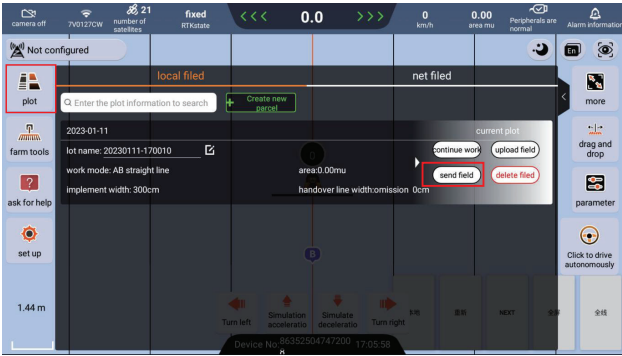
camera off
7V0127CW
21
number of satellites
fixed
RTKstate
<<<
0.0
>>>
0
km/h
0.00
area mu
Peripherals are normal
Alarm information

Not configured

En

plot
farm tools
ask for help
set up
1.44 m

local filed
net filed

Enter the plot information to search
Create new parcel

2023-01-11
current plot
lot name: 20230111-170010
continue work
upload field
work mode: AB straight line
area:0.00mu
send field
delete field
implement width: 300cm
handover line width:omission 0cm

more
drag and drop
parameter
Click to drive autonomously

Turn left
Simulation acceleratio
Simulate deceleratio
Turn right
NEXT

Device No:863525047472008 17:05:58